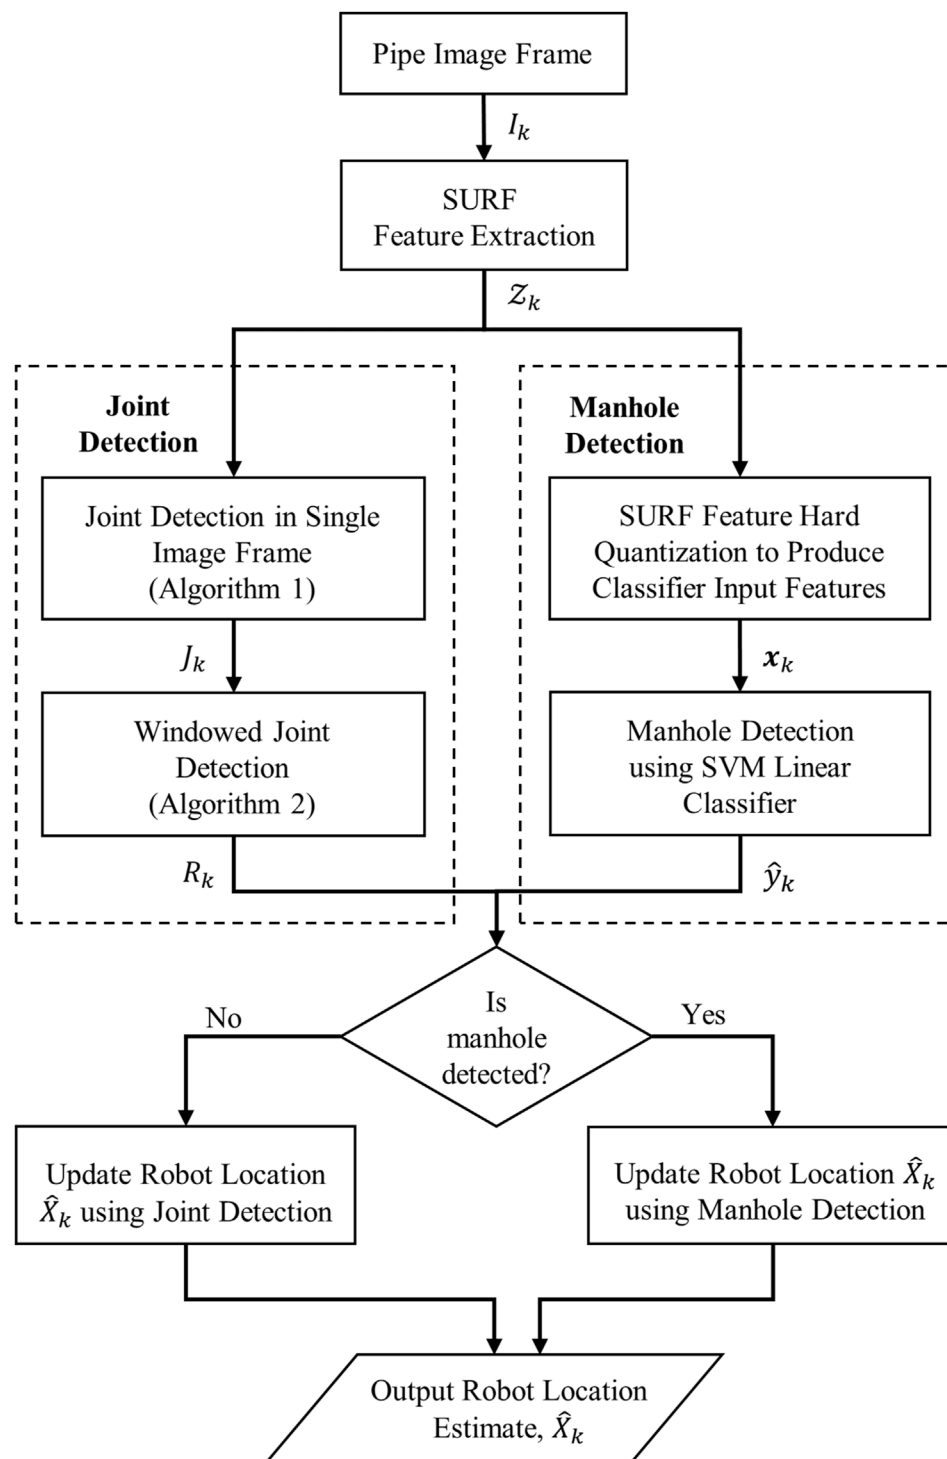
Pipe Image Frame

$I_k$

SURF Feature Extraction

$\mathcal{Z}_k$

Joint Detection

Joint Detection in Single Image Frame (Algorithm 1)

$J_k$

Windowed Joint Detection (Algorithm 2)

$R_k$

Manhole Detection

SURF Feature Hard Quantization to Produce Classifier Input Features

$\boldsymbol{x}_k$

Manhole Detection using SVM Linear Classifier

$\hat{y}_k$

Is manhole detected?

No

Yes

Update Robot Location $\hat{X}_k$ using Joint Detection

Update Robot Location $\hat{X}_k$ using Manhole Detection

Output Robot Location Estimate, $\hat{X}_k$